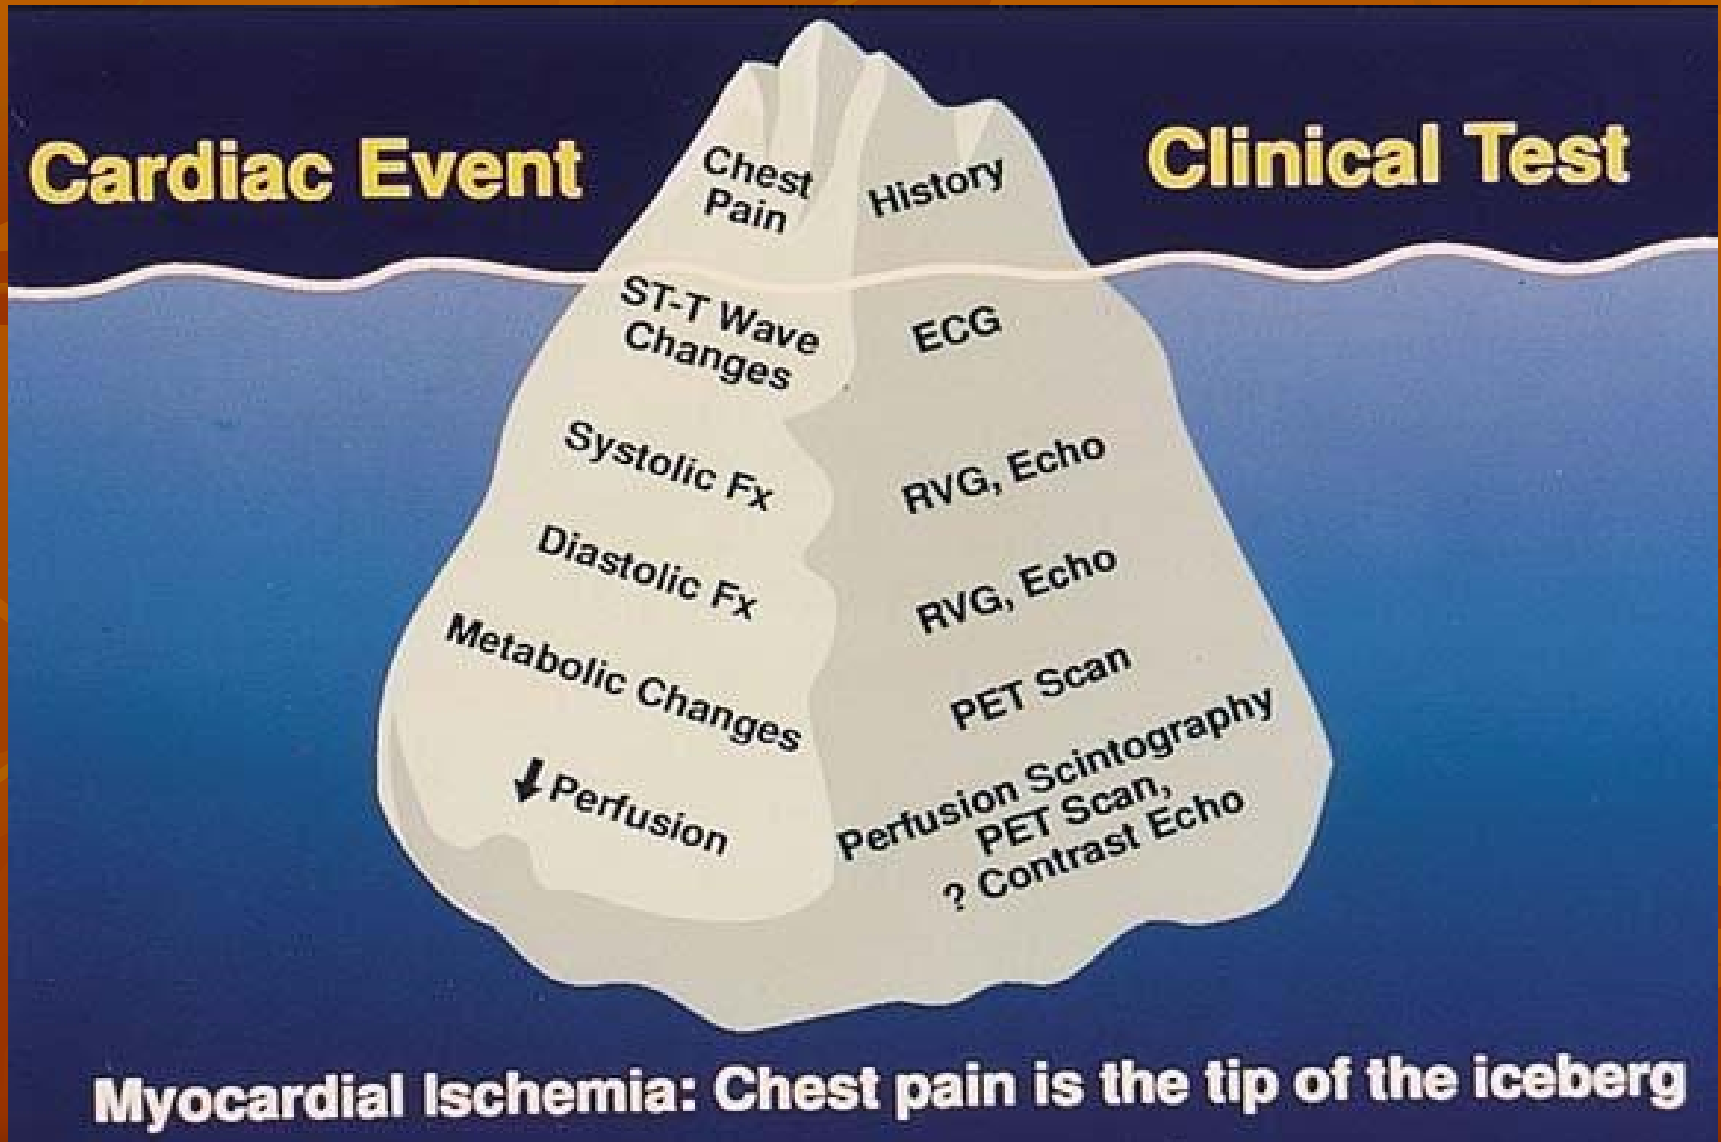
Cardiac Event

Clinical Test

Chest Pain

History

ST-T Wave Changes

ECG

Systolic Fx

RVG, Echo

Diastolic Fx

RVG, Echo

Metabolic Changes

PET Scan

⬇ Perfusion

Perfusion Scintography PET Scan, ? Contrast Echo

Myocardial Ischemia: Chest pain is the tip of the iceberg